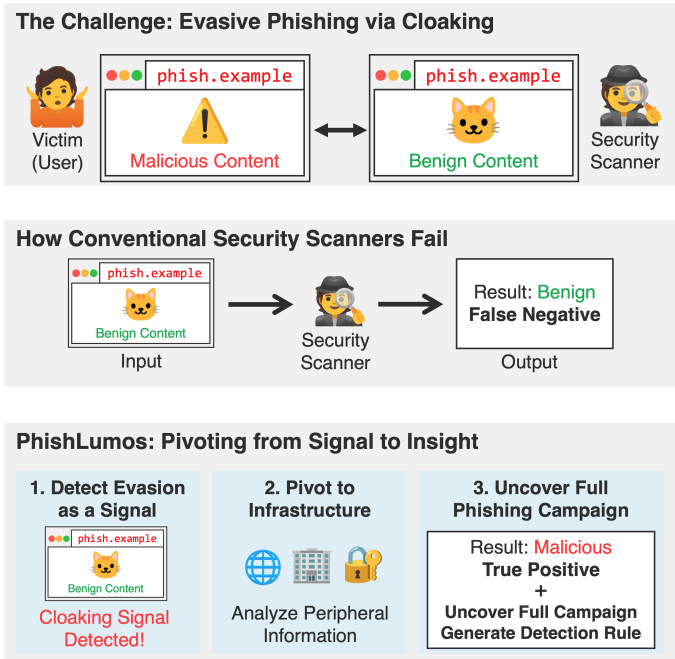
The Challenge: Evasive Phishing via Cloaking

Victim (User)

phish.example

Malicious Content

phish.example

Benign Content

Security Scanner

How Conventional Security Scanners Fail

phish.example

Benign Content

Input

Security Scanner

Result: Benign
False Negative

Output

PhishLumos: Pivoting from Signal to Insight

1. Detect Evasion as a Signal

phish.example

Benign Content

Cloaking Signal Detected!

2. Pivot to Infrastructure

Analyze Peripheral Information

3. Uncover Full Phishing Campaign

Result: Malicious
True Positive
+
Uncover Full Campaign
Generate Detection Rule